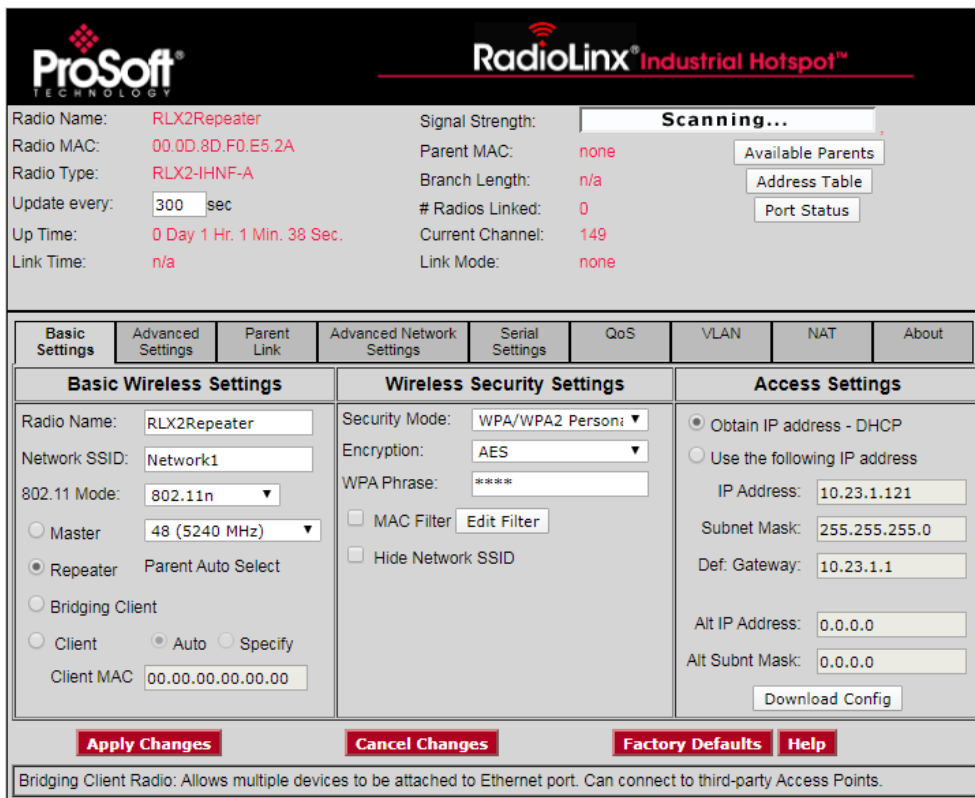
ProSoft® TECHNOLOGY

RadioLinx® Industrial Hotspot™

Radio Name: RLX2Repeater
Radio MAC: 00.0D.8D.F0.E5.2A
Radio Type: RLX2-IHNF-A
Update every: 300 sec
Up Time: 0 Day 1 Hr. 1 Min. 38 Sec.
Link Time: n/a

Signal Strength: Scanning...
Parent MAC: none
Branch Length: n/a
# Radios Linked: 0
Current Channel: 149
Link Mode: none

Available Parents
Address Table
Port Status

| Basic Settings | Advanced Settings | Parent Link | Advanced Network Settings | Serial Settings | QoS | VLAN | NAT | About |
|---|---|---|---|---|---|---|---|---|

Basic Wireless Settings

Radio Name: RLX2Repeater
Network SSID: Network1
802.11 Mode: 802.11n
Master 48 (5240 MHz)
Repeater Parent Auto Select
Bridging Client
Client Auto Specify
Client MAC 00.00.00.00.00.00

Wireless Security Settings

Security Mode: WPA/WPA2 Persona
Encryption: AES
WPA Phrase: ****
MAC Filter Edit Filter
Hide Network SSID

Access Settings

Obtain IP address - DHCP
Use the following IP address
IP Address: 10.23.1.121
Subnet Mask: 255.255.255.0
Def: Gateway: 10.23.1.1
Alt IP Address: 0.0.0.0
Alt Subnt Mask: 0.0.0.0
Download Config

Apply Changes
Cancel Changes
Factory Defaults
Help

Bridging Client Radio: Allows multiple devices to be attached to Ethernet port. Can connect to third-party Access Points.